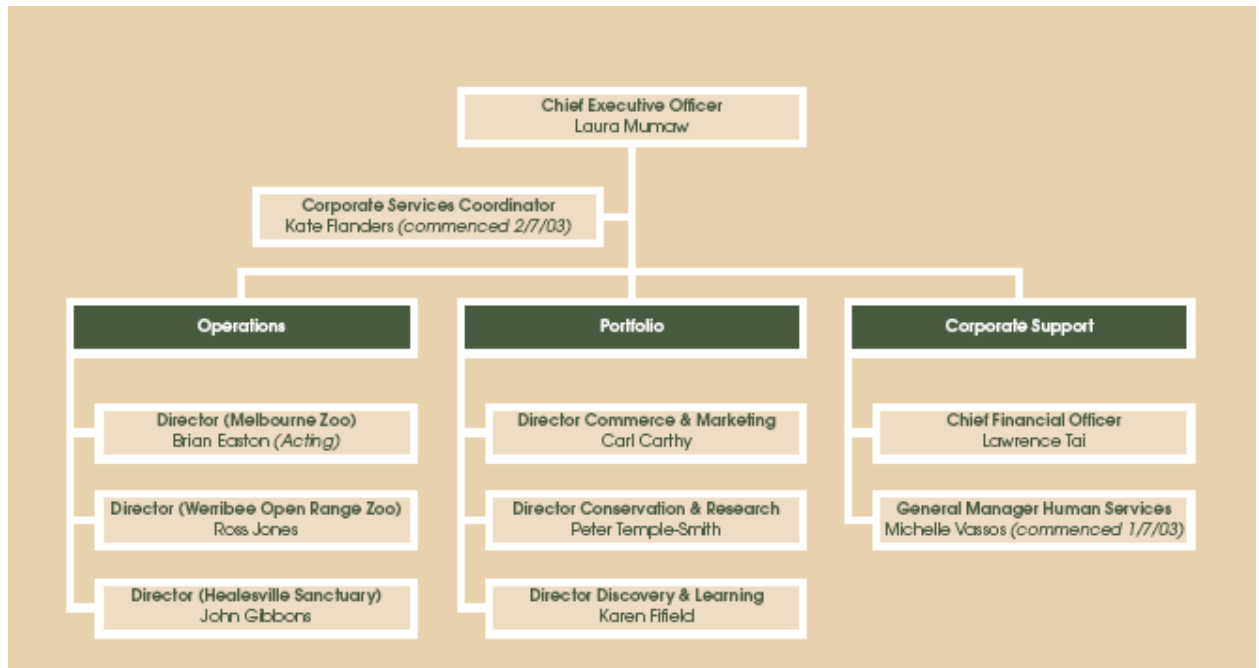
Chief Executive Officer
Laura Mumaw

Corporate Services Coordinator
Kate Flanders (commenced 2/7/03)

Operations

Director (Melbourne Zoo)
Brian Easton (Acting)

Director (Werribee Open Range Zoo)
Ross Jones

Director (Healesville Sanctuary)
John Gibbons

Portfolio

Director Commerce & Marketing
Carl Carthy

Director Conservation & Research
Peter Temple-Smith

Director Discovery & Learning
Karen Fifield

Corporate Support

Chief Financial Officer
Lawrence Tai

General Manager Human Services
Michelle Vassos (commenced 1/7/03)